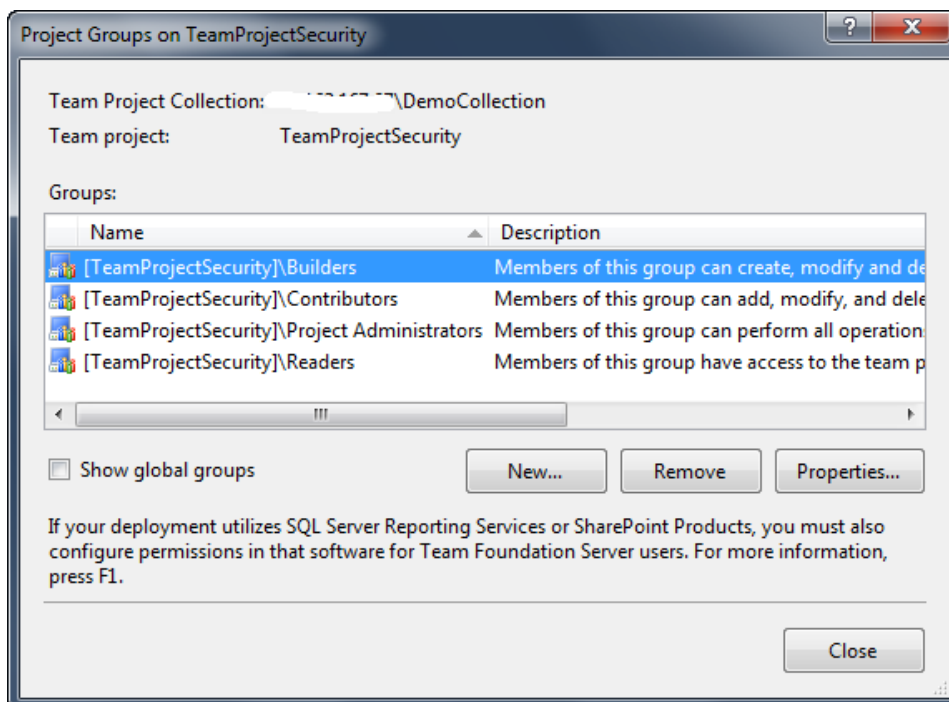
Project Groups on TeamProjectSecurity

?

X

Team Project Collection: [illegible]\DemoCollection

Team project: TeamProjectSecurity

Groups:

| Name | Description |
|---|---|
| [TeamProjectSecurity]\Builders | Members of this group can create, modify and de |
| [TeamProjectSecurity]\Contributors | Members of this group can add, modify, and dele |
| [TeamProjectSecurity]\Project Administrators | Members of this group can perform all operation |
| [TeamProjectSecurity]\Readers | Members of this group have access to the team p |

Show global groups

New...

Remove

Properties...

If your deployment utilizes SQL Server Reporting Services or SharePoint Products, you must also configure permissions in that software for Team Foundation Server users. For more information, press F1.

Close